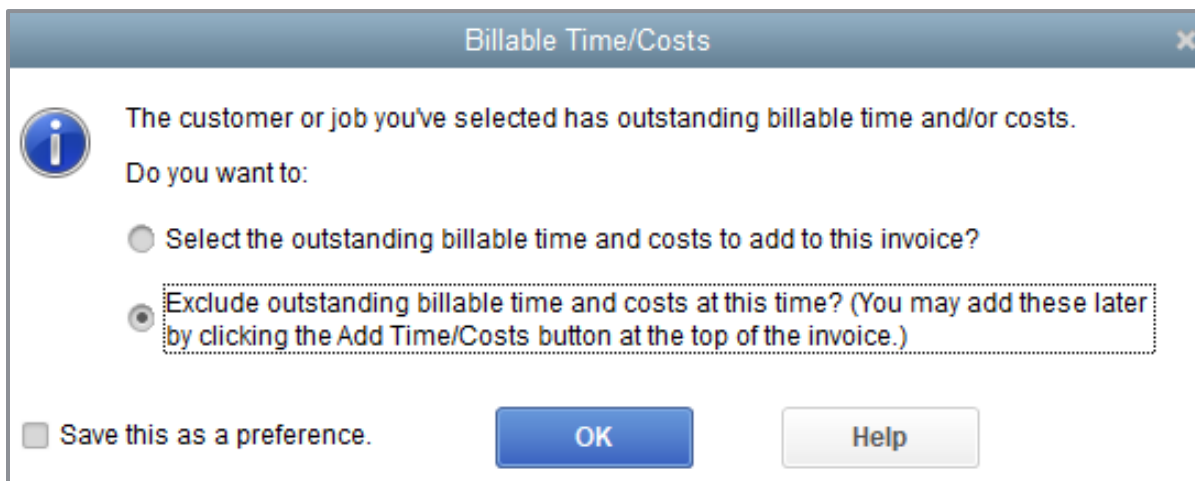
Billable Time/Costs

The customer or job you've selected has outstanding billable time and/or costs.

Do you want to:

Select the outstanding billable time and costs to add to this invoice?

Exclude outstanding billable time and costs at this time? (You may add these later by clicking the Add Time/Costs button at the top of the invoice.)

Save this as a preference.

OK

Help